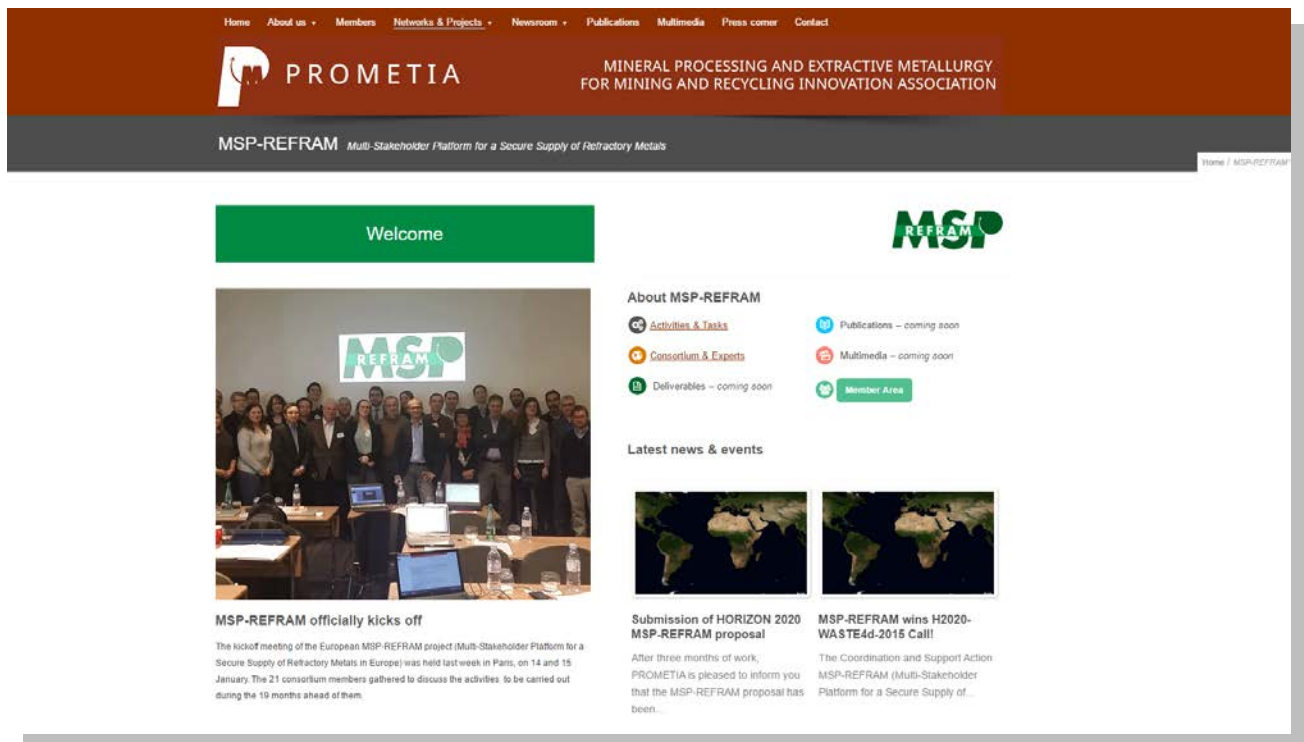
Home About us ▾ Members Networks & Projects ▾ Newsroom ▾ Publications Multimedia Press corner Contact

PROMETIA

MINERAL PROCESSING AND EXTRACTIVE METALLURGY FOR MINING AND RECYCLING INNOVATION ASSOCIATION

MSP-REFRAM Multi-Stakeholder Platform for a Secure Supply of Refractory Metals

Home / MSP-REFRAM

Welcome

MSP REFRAM

MSP REFRAM

About MSP-REFRAM

Activities & Tasks

Consortium & Experts

Deliverables – coming soon

Publications – coming soon

Multimedia – coming soon

Member Area

Latest news & events

MSP-REFRAM officially kicks off

The kickoff meeting of the European MSP-REFRAM project (Multi-Stakeholder Platform for a Secure Supply of Refractory Metals in Europe) was held last week in Paris, on 14 and 15 January. The 21 consortium members gathered to discuss the activities to be carried out during the 19 months ahead of them.

Submission of HORIZON 2020 MSP-REFRAM proposal

After three months of work, PROMETIA is pleased to inform you that the MSP-REFRAM proposal has been...

MSP-REFRAM wins H2020-WASTE4d-2015 Call!

The Coordination and Support Action MSP-REFRAM (Multi-Stakeholder Platform for a Secure Supply of...